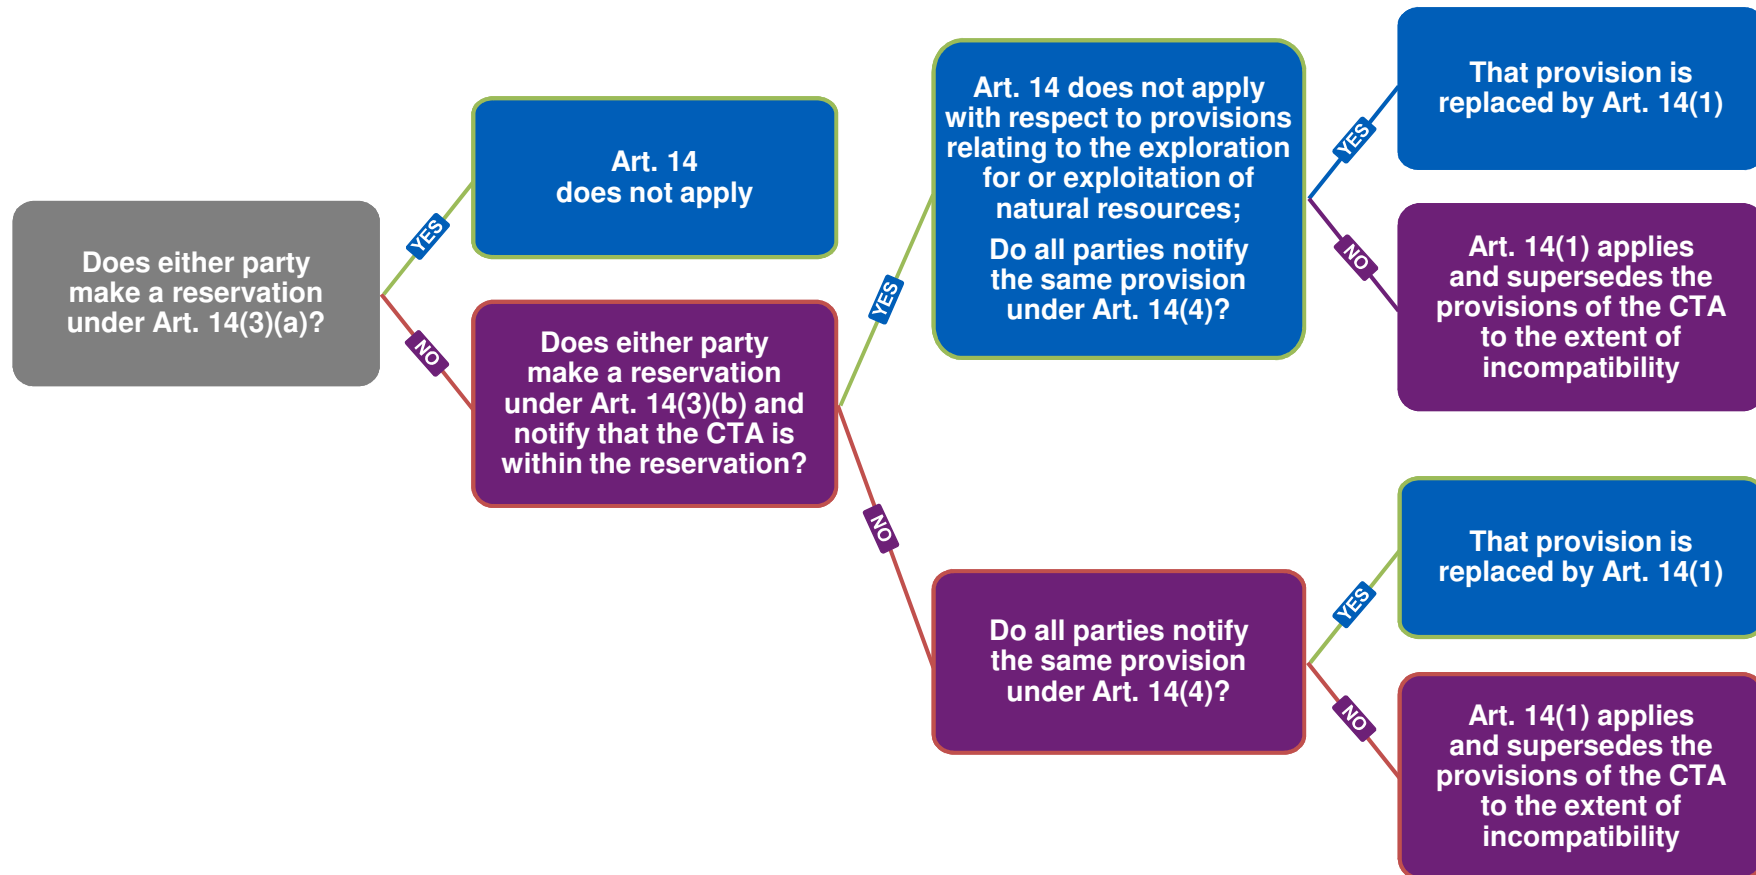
Does either party make a reservation under Art. 14(3)(a)?

YES

Art. 14 does not apply

NO

Does either party make a reservation under Art. 14(3)(b) and notify that the CTA is within the reservation?

YES

Art. 14 does not apply with respect to provisions relating to the exploration for or exploitation of natural resources;

Do all parties notify the same provision under Art. 14(4)?

YES

That provision is replaced by Art. 14(1)

NO

Art. 14(1) applies and supersedes the provisions of the CTA to the extent of incompatibility

NO

Do all parties notify the same provision under Art. 14(4)?

YES

That provision is replaced by Art. 14(1)

NO

Art. 14(1) applies and supersedes the provisions of the CTA to the extent of incompatibility